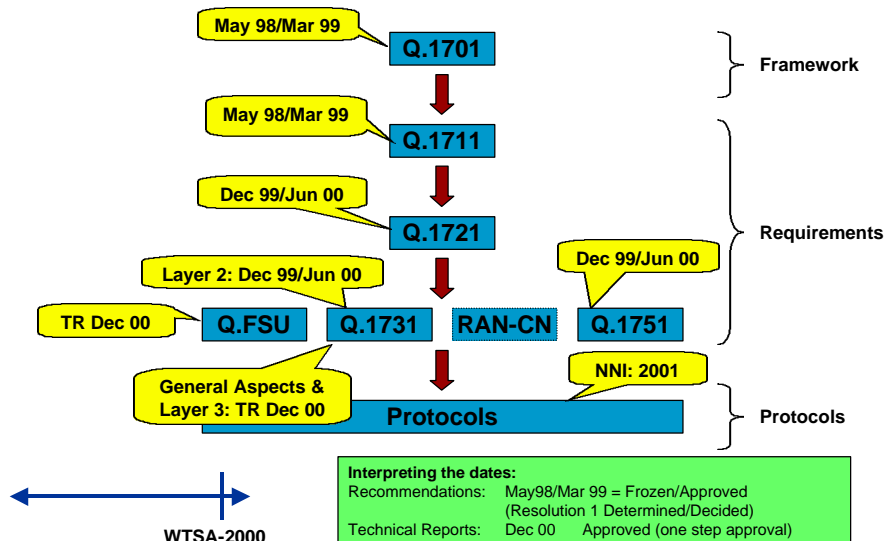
May 98/Mar 99

Q.1701

Framework

May 98/Mar 99

Q.1711

Dec 99/Jun 00

Q.1721

Requirements

Layer 2: Dec 99/Jun 00

Dec 99/Jun 00

TR Dec 00

Q.FSU

Q.1731

RAN-CN

Q.1751

General Aspects & Layer 3: TR Dec 00

NNI: 2001

Protocols

Protocols

WTSA-2000

Interpreting the dates:
Recommendations: May98/Mar 99 = Frozen/Approved (Resolution 1 Determined/Decided)
Technical Reports: Dec 00 Approved (one step approval)